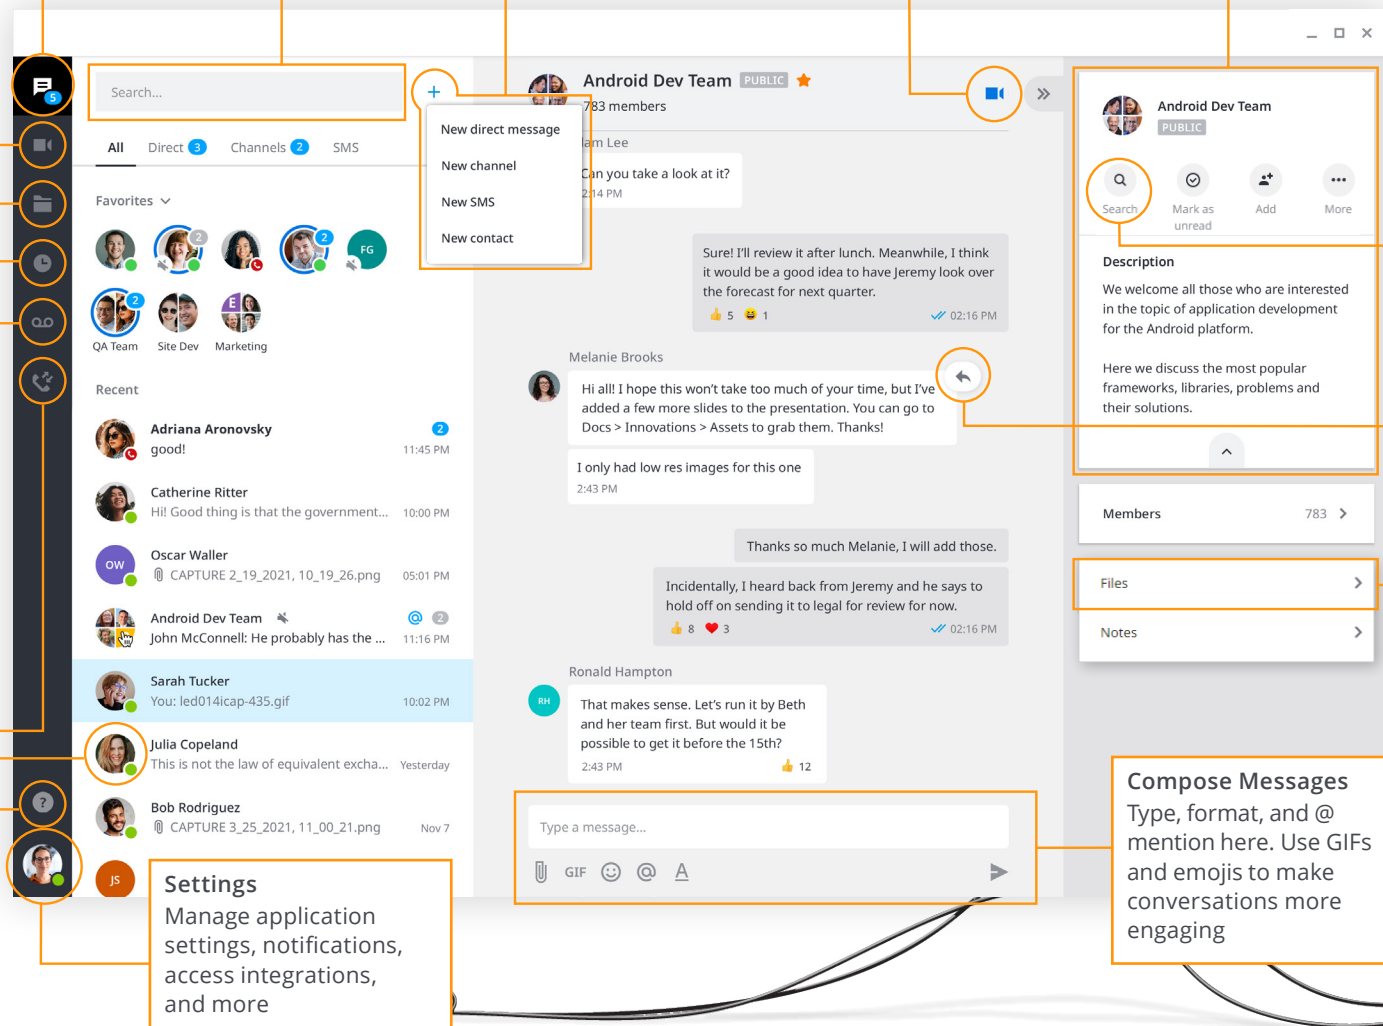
5

Search...

All Direct 3 Channels 2 SMS

Favorites

2 2 FG

2

QA Team Site Dev Marketing

Recent

Adriana Aronovsky
good!
2
11:45 PM

Catherine Ritter
Hi! Good thing is that the government...
10:00 PM

OW
Oscar Waller
CAPTURE 2_19_2021, 10_19_26.png
05:01 PM

Android Dev Team
John McConnell: He probably has the ...
2
11:16 PM

Sarah Tucker
You: led014icap-435.gif
10:02 PM

Julia Copeland
This is not the law of equivalent excha...
Yesterday

Bob Rodriguez
CAPTURE 3_25_2021, 11_00_21.png
Nov 7

JS

New direct message
New channel
New SMS
New contact

Android Dev Team PUBLIC
783 members

am Lee
Can you take a look at it?
2:14 PM

Sure! I'll review it after lunch. Meanwhile, I think it would be a good idea to have Jeremy look over the forecast for next quarter.
5 1 02:16 PM

Melanie Brooks
Hi all! I hope this won't take too much of your time, but I've added a few more slides to the presentation. You can go to Docs > Innovations > Assets to grab them. Thanks!

I only had low res images for this one
2:43 PM

Thanks so much Melanie, I will add those.

Incidentally, I heard back from Jeremy and he says to hold off on sending it to legal for review for now.
8 3 02:16 PM

Ronald Hampton
RH
That makes sense. Let's run it by Beth and her team first. But would it be possible to get it before the 15th?
2:43 PM 12

Type a message...
GIF

Android Dev Team
PUBLIC
Search Mark as unread Add More

Description
We welcome all those who are interested in the topic of application development for the Android platform.

Here we discuss the most popular frameworks, libraries, problems and their solutions.

Members 783
Files
Notes

Compose Messages
Type, format, and @ mention here. Use GIFs and emojis to make conversations more engaging

Settings
Manage application settings, notifications, access integrations, and more